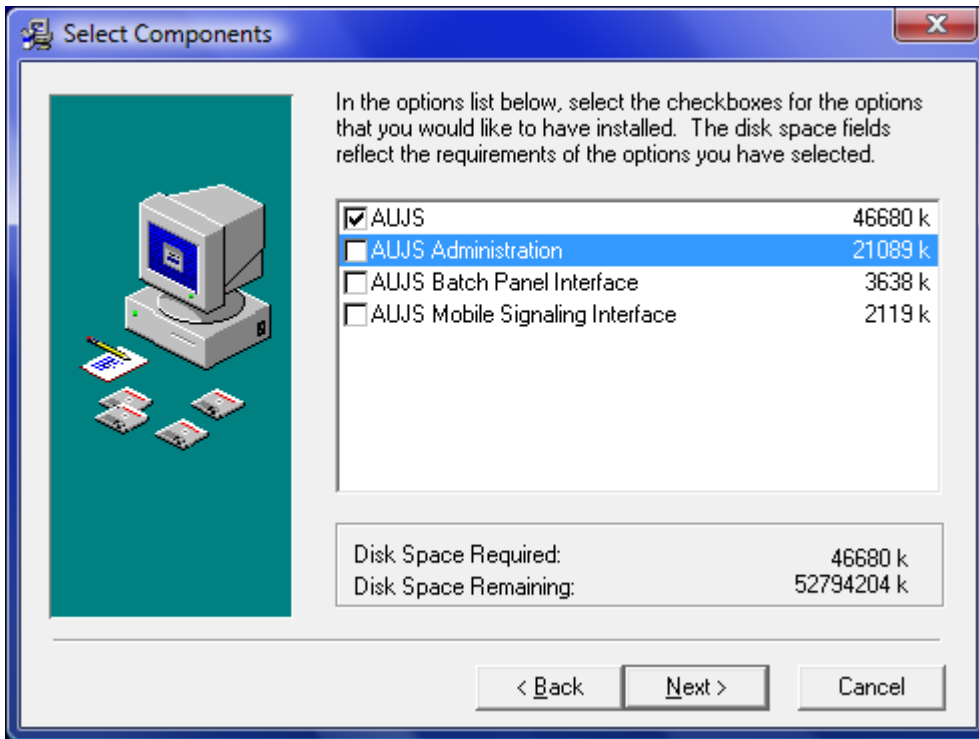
Select Components

In the options list below, select the checkboxes for the options that you would like to have installed. The disk space fields reflect the requirements of the options you have selected.

AUJS 46680 k
AUJS Administration 21089 k
AUJS Batch Panel Interface 3638 k
AUJS Mobile Signaling Interface 2119 k

Disk Space Required: 46680 k
Disk Space Remaining: 52794204 k

< Back
Next >
Cancel